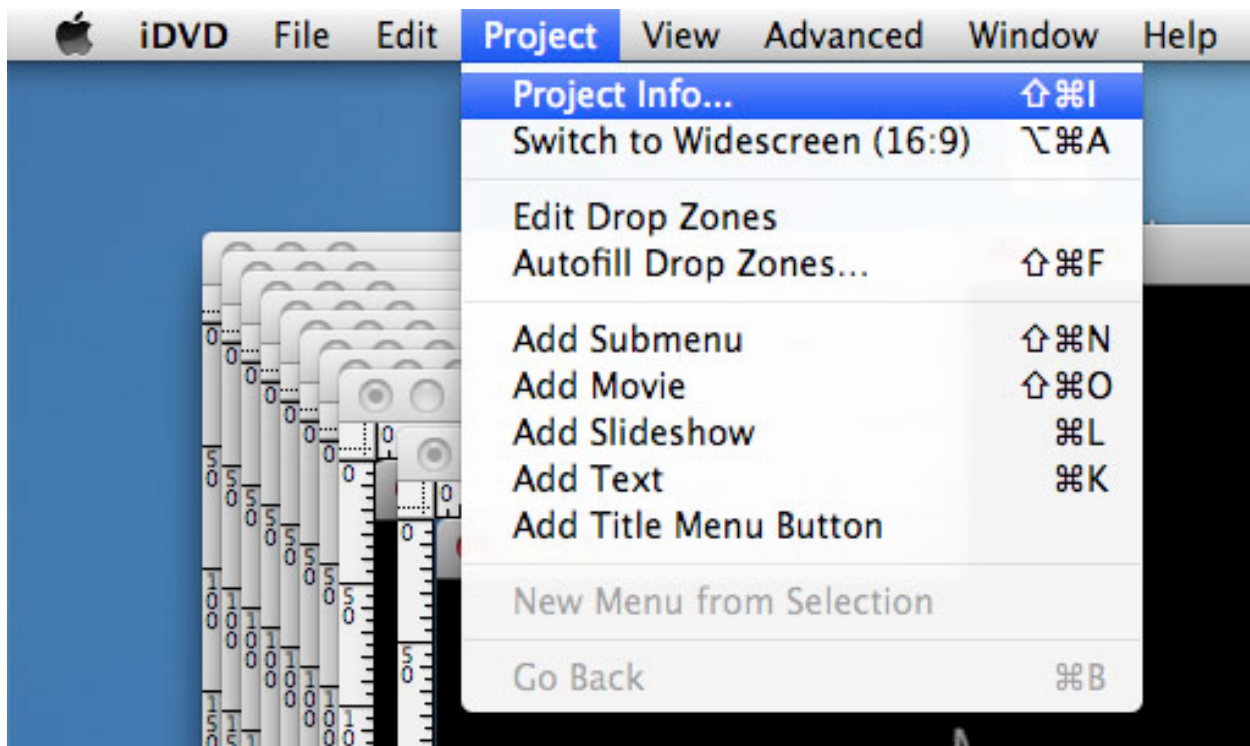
iDVD File Edit Project View Advanced Window Help

Project Info... ⇧⌘I
Switch to Widescreen (16:9) ⌥⌘A

Edit Drop Zones
Autofill Drop Zones... ⇧⌘F

Add Submenu ⇧⌘N
Add Movie ⇧⌘O
Add Slideshow ⌘L
Add Text ⌘K
Add Title Menu Button

New Menu from Selection

Go Back ⌘B